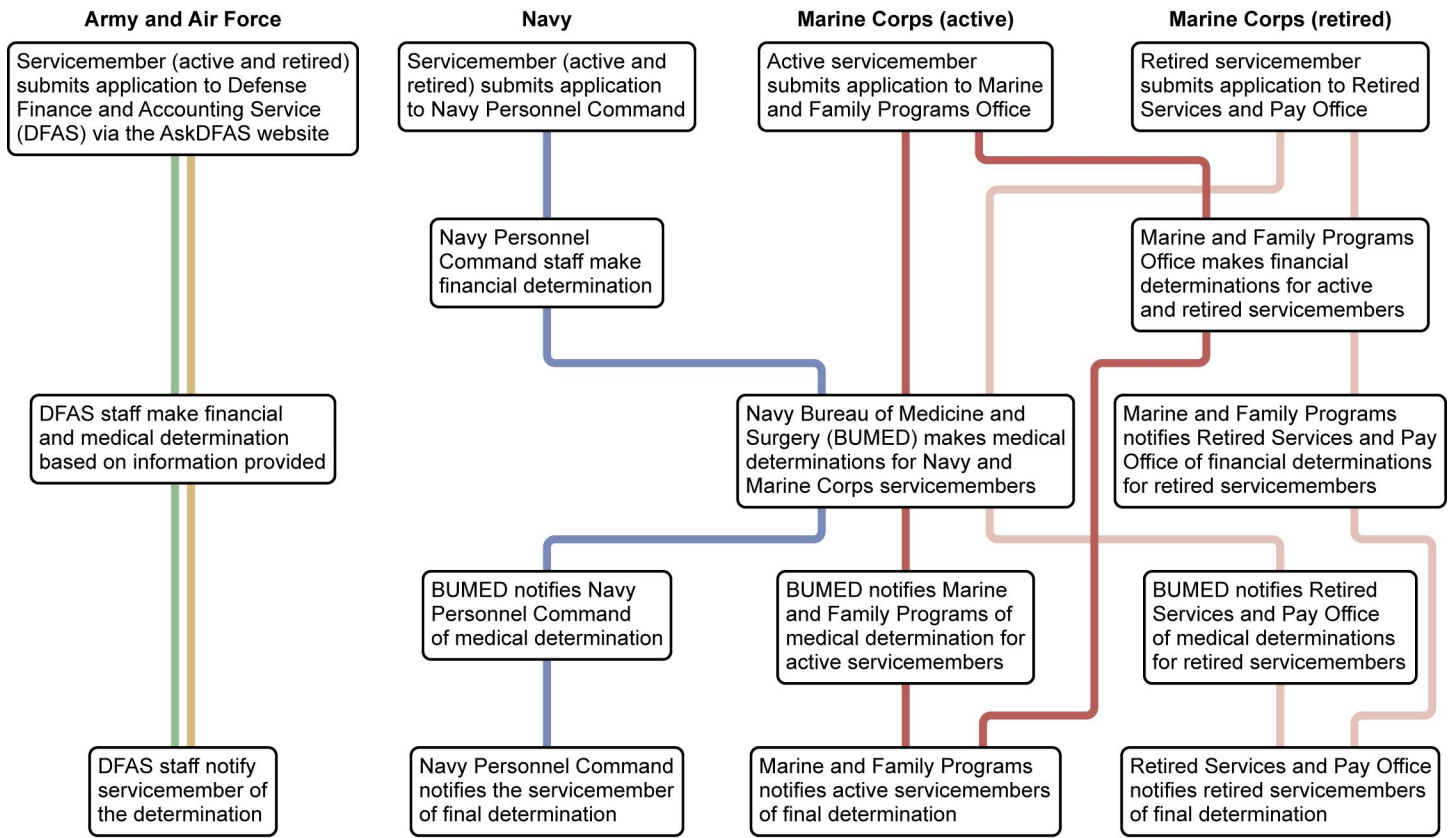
Army and Air Force

Servicemember (active and retired) submits application to Defense Finance and Accounting Service (DFAS) via the AskDFAS website

DFAS staff make financial and medical determination based on information provided

DFAS staff notify servicemember of the determination

Navy

Servicemember (active and retired) submits application to Navy Personnel Command

Navy Personnel Command staff make financial determination

BUMED notifies Navy Personnel Command of medical determination

Navy Personnel Command notifies the servicemember of final determination

Marine Corps (active)

Active servicemember submits application to Marine and Family Programs Office

Navy Bureau of Medicine and Surgery (BUMED) makes medical determinations for Navy and Marine Corps servicemembers

BUMED notifies Marine and Family Programs of medical determination for active servicemembers

Marine and Family Programs notifies active servicemembers of final determination

Marine Corps (retired)

Retired servicemember submits application to Retired Services and Pay Office

Marine and Family Programs Office makes financial determinations for active and retired servicemembers

Marine and Family Programs notifies Retired Services and Pay Office of financial determinations for retired servicemembers

BUMED notifies Retired Services and Pay Office of medical determinations for retired servicemembers

Retired Services and Pay Office notifies retired servicemembers of final determination